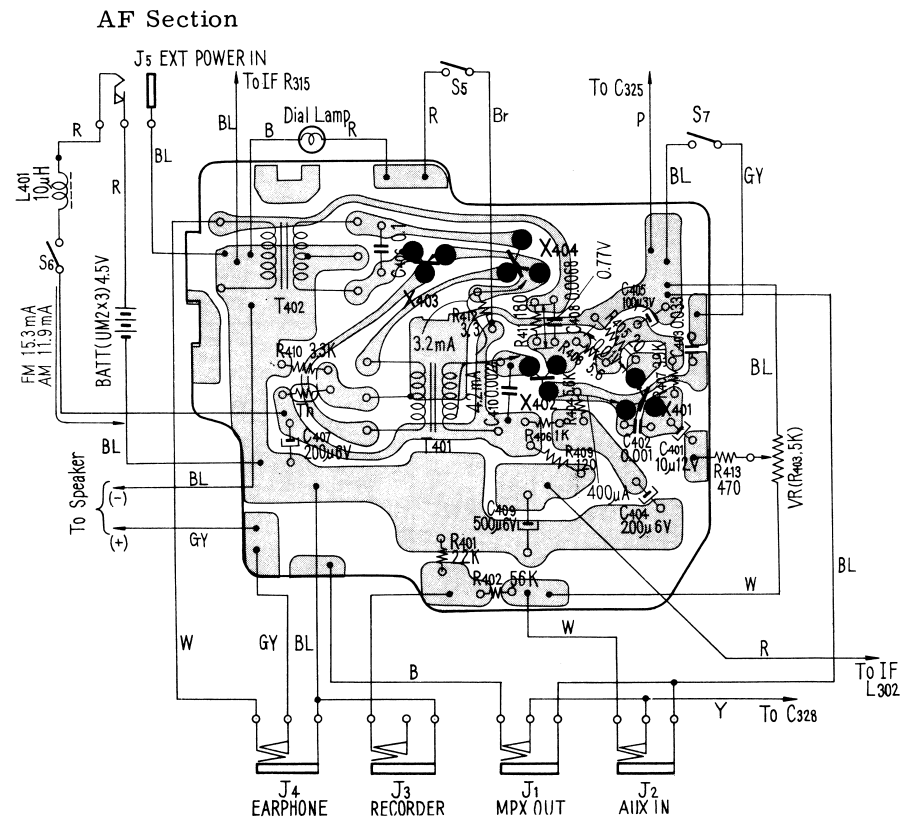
AF Section

J5 EXT POWER IN

To IF R315

S5

To C325

S7

Dial Lamp

B

R

BL

R

Br

P

BL

GY

R

L401 10μH

R

BL

S6

FM 15.3mA AM 11.9mA

BATT(UM2×3) 4.5V

T402

X404

X403

0.1

0.77V

C405 100μ3V

0.033

0.0068

R412 3.3

180

3.2mA

R410 3.3K

Th

C407 200μ6V

T401

X402

X401

R406 1K

R409 120

C402 0.001

C401 10μ12V

R413 470

VR(R403 5K)

BL

BL

BL

To Speaker (-) (+)

GY

400μA

C409 500μ6V

C404 200μ 6V

R401 2.2K

R402 56K

W

BL

W

GY

BL

B

W

R

To IF L302

Y

To C328

J4 EARPHONE

J3 RECORDER

J1 MPX OUT

J2 AUX IN